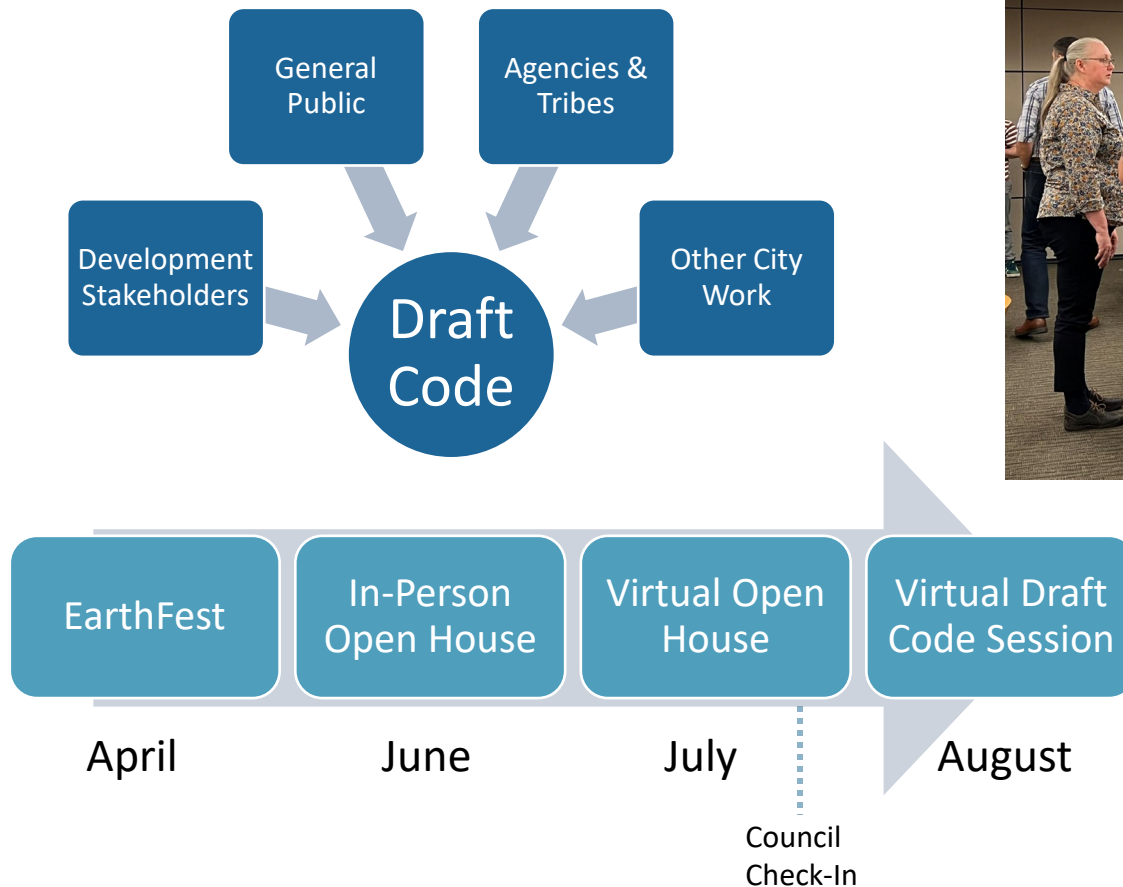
General Public

Agencies & Tribes

Development Stakeholders

Draft Code

Other City Work

EarthFest

In-Person Open House

Virtual Open House

Virtual Draft Code Session

April

June

July

August

Council Check-In